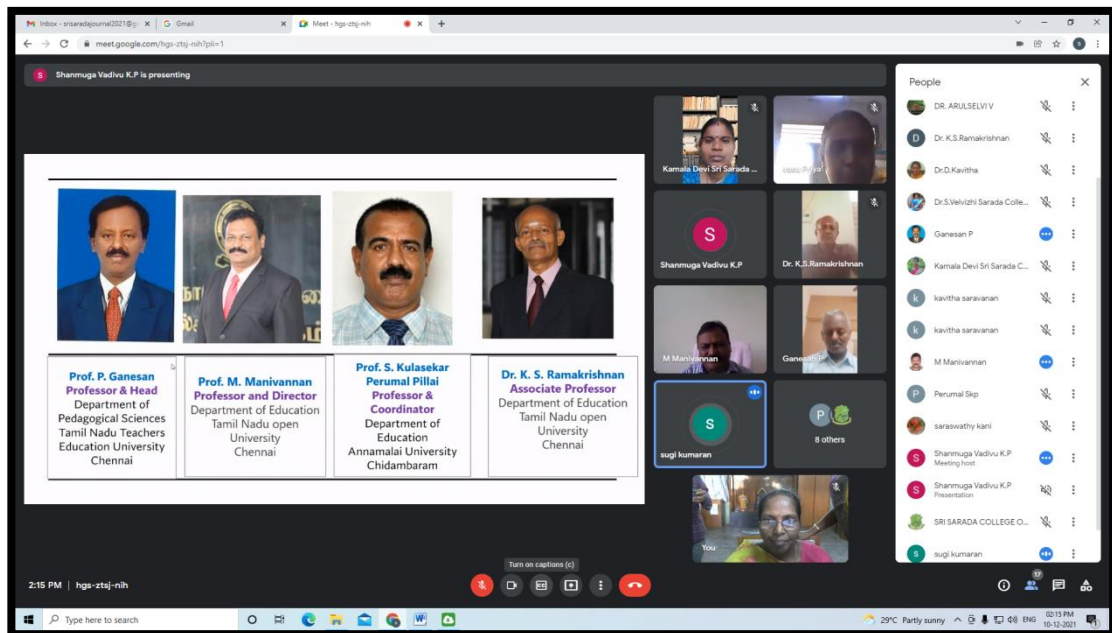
Inbox - srisaradajournal2021@g × | Gmail × | Meet - hgs-ztsj-nih ×

meet.google.com/hgs-ztsj-nih?pli=1

S Shanmuga Vadivu K.P is presenting

| Prof. P. Ganesan Professor & Head Department of Pedagogical Sciences Tamil Nadu Teachers Education University Chennai | Prof. M. Manivannan Professor and Director Department of Education Tamil Nadu open University Chennai | Prof. S. Kulasekar Perumal Pillai Professor & Coordinator Department of Education Annamalai University Chidambaram | Dr. K. S. Ramakrishnan Associate Professor Department of Education Tamil Nadu open University Chennai |
|---|---|---|---|

Kamala Devi Sri Sarada ...

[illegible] Priya

Shanmuga Vadivu K.P

Dr. K.S.Ramakrishnan

M Manivannan

Ganesan P

sugi kumaran

8 others

You

People

DR. ARULSELVI V
Dr. K.S.Ramakrishnan
Dr.D.Kavitha
Dr.S.Velvizhi Sarada Colle...
Ganesan P
Kamala Devi Sri Sarada C...
kavitha saravanan
kavitha saravanan
M Manivannan
Perumal Skp
saraswathy kani
Shanmuga Vadivu K.P
Meeting host
Shanmuga Vadivu K.P
Presentation
SRI SARADA COLLEGE O...
sugi kumaran

Turn on captions (c)

2:15 PM | hgs-ztsj-nih

17

Type here to search

29°C Partly sunny ENG 02:15 PM 10-12-2021